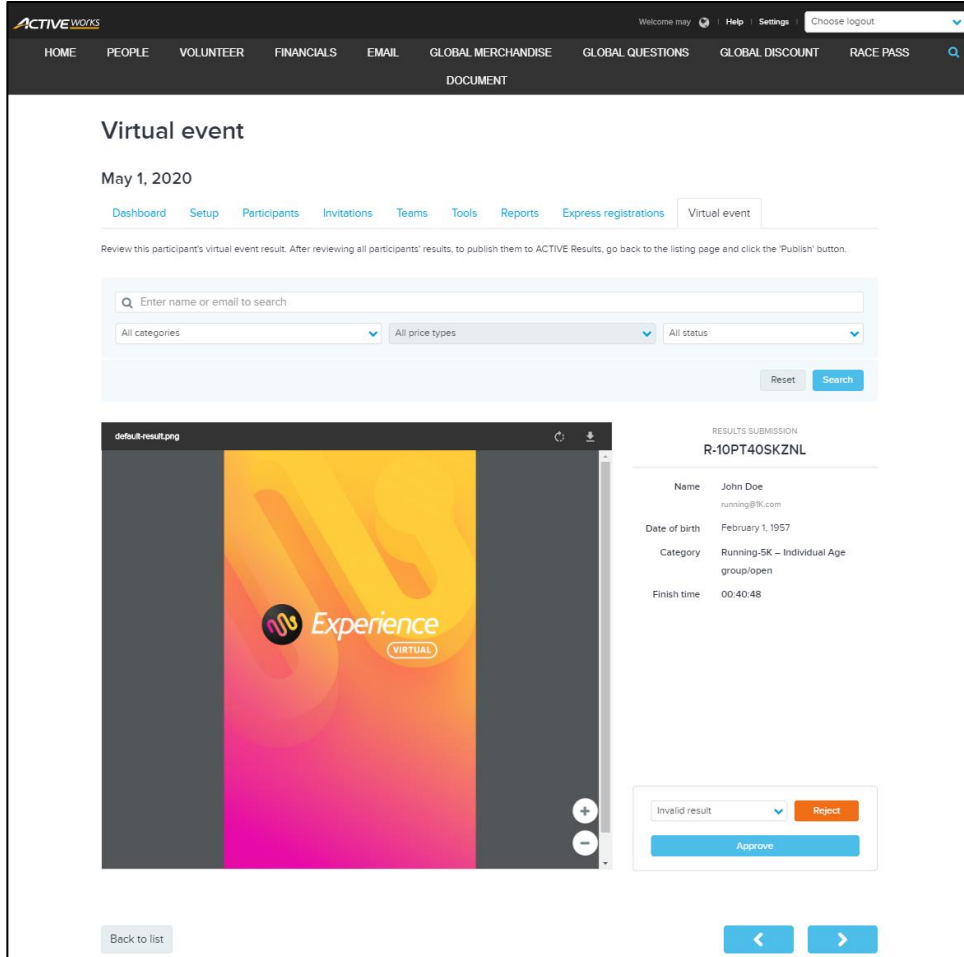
ACTIVE WORKS

Welcome may | Help | Settings | Choose logout

HOME PEOPLE VOLUNTEER FINANCIALS EMAIL GLOBAL MERCHANDISE GLOBAL QUESTIONS GLOBAL DISCOUNT RACE PASS DOCUMENT

Virtual event

May 1, 2020

Dashboard Setup Participants Invitations Teams Tools Reports Express registrations Virtual event

Review this participant's virtual event result. After reviewing all participants' results, to publish them to ACTIVE Results, go back to the listing page and click the 'Publish' button.

Enter name or email to search

All categories

All price types

All status

Reset Search

default-result.png

Experience VIRTUAL

RESULTS SUBMISSION
R-10PT40SKZNL

Name John Doe
running@1K.com

Date of birth February 1, 1957

Category Running-5K – Individual Age group/open

Finish time 00:40:48

Invalid result

Reject

Approve

Back to list